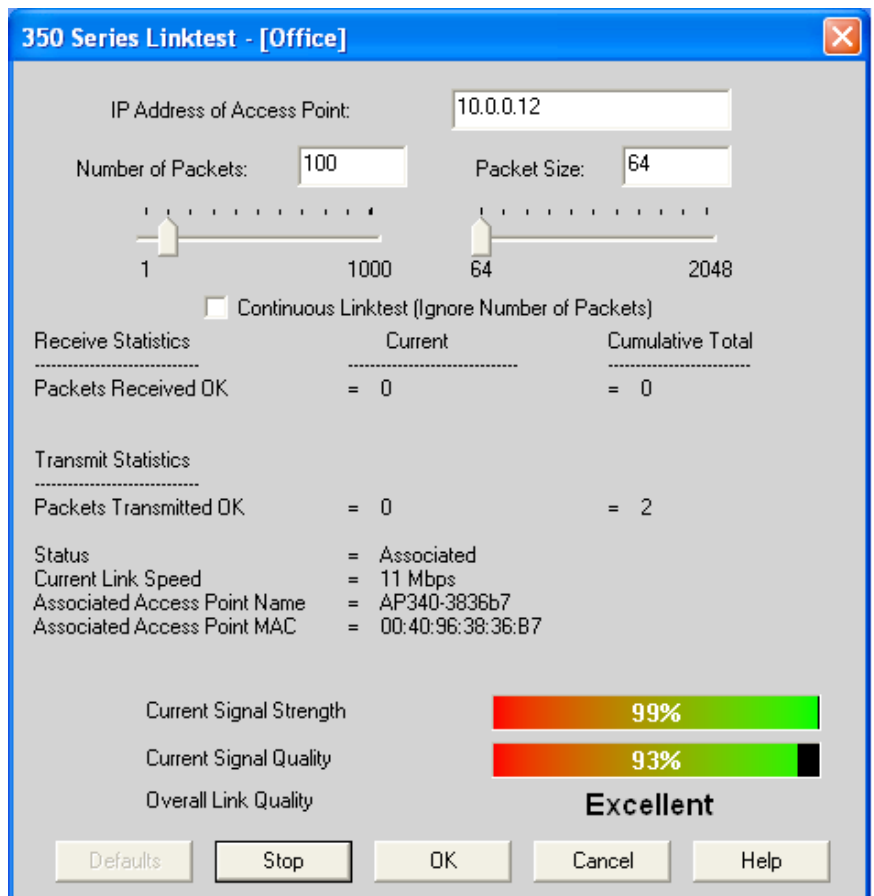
350 Series Linktest - [Office]

IP Address of Access Point: 10.0.0.12

Number of Packets: 100

Packet Size: 64

1 1000

64 2048

Continuous Linktest (Ignore Number of Packets)

| Receive Statistics | Current | Cumulative Total |
|---|---|---|
| Packets Received OK | = 0 | = 0 |

| Transmit Statistics | | |
|---|---|---|
| Packets Transmitted OK | = 0 | = 2 |

Status = Associated
Current Link Speed = 11 Mbps
Associated Access Point Name = AP340-3836b7
Associated Access Point MAC = 00:40:96:38:36:B7

Current Signal Strength 99%

Current Signal Quality 93%

Overall Link Quality Excellent

Defaults Stop OK Cancel Help